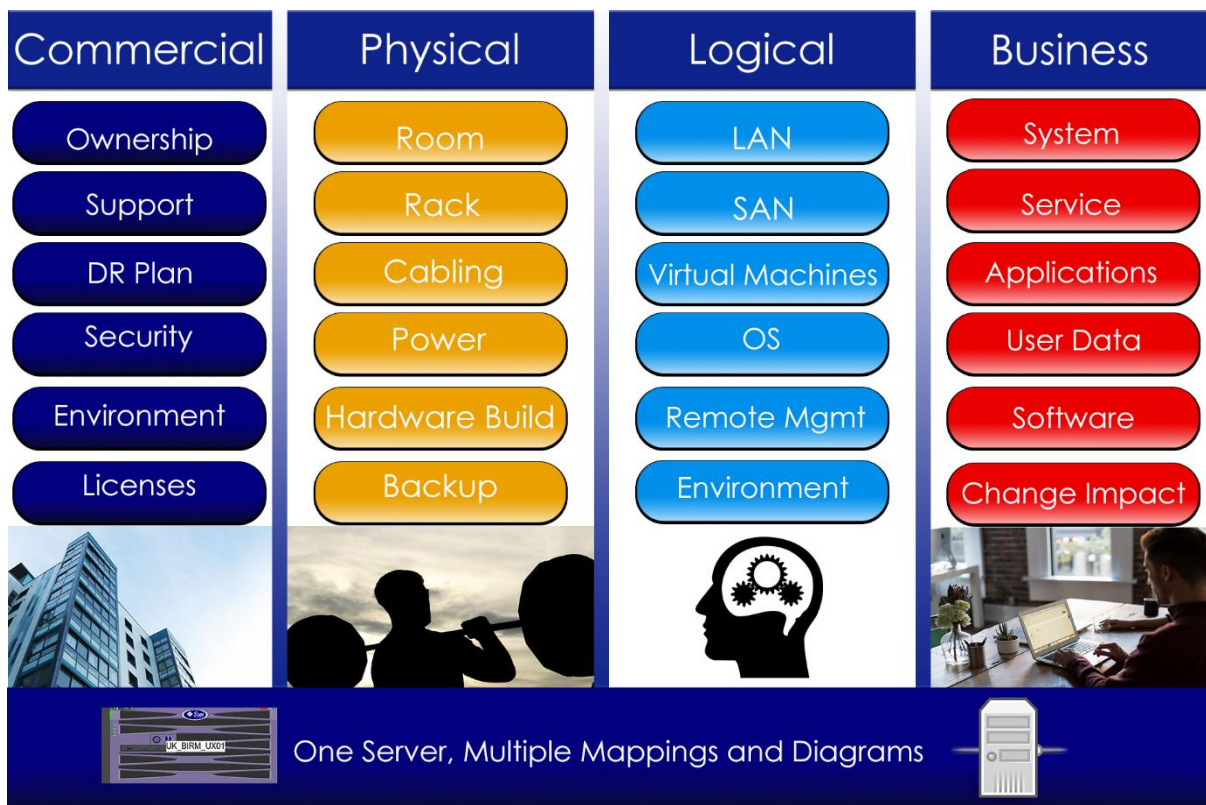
Commercial

Ownership

Support

DR Plan

Security

Environment

Licenses

Physical

Room

Rack

Cabling

Power

Hardware Build

Backup

Logical

LAN

SAN

Virtual Machines

OS

Remote Mgmt

Environment

Business

System

Service

Applications

User Data

Software

Change Impact

Sun

UK_BIRM_UX01

One Server, Multiple Mappings and Diagrams